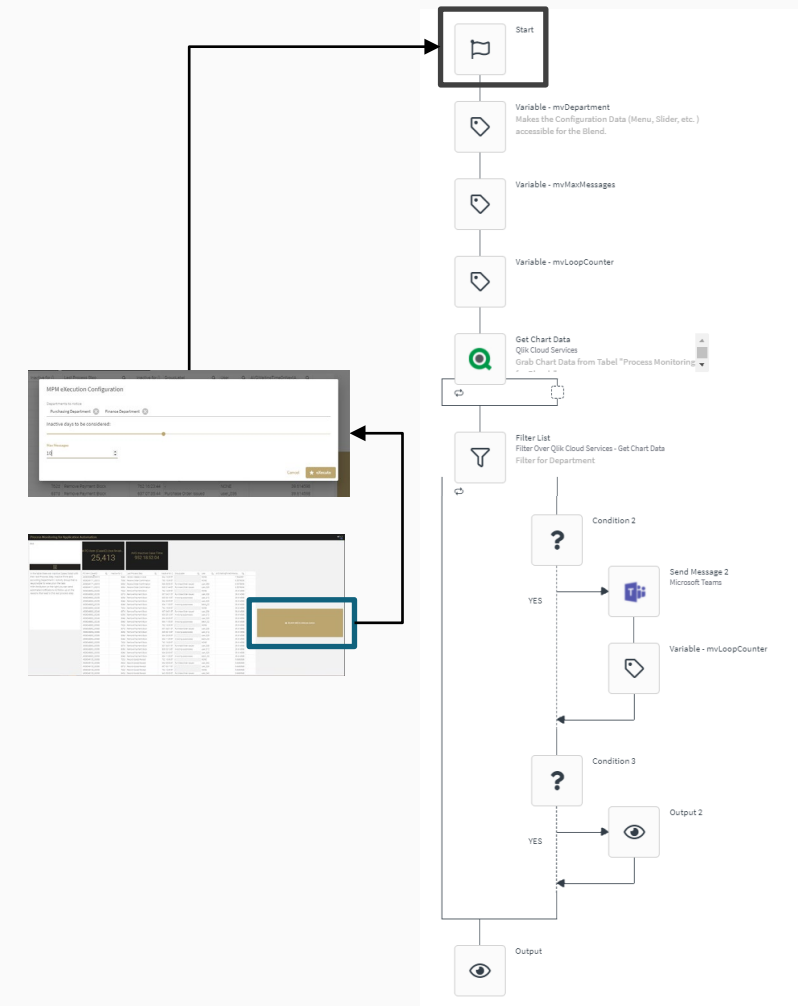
MPM eXecution Configuration

Departments to Notify

Purchasing Department

Finance Department

Inactive days to be considered

Max Messages

10

Cancel

eXecute

25,413

Start

Variable - mvDepartment

Makes the Configuration Data (Menu, Slider, etc.) accessible for the Blend.

Variable - mvMaxMessages

Variable - mvLoopCounter

Get Chart Data

Qlik Cloud Services

Grab Chart Data from Tabel "Process Monitoring

Filter List

Filter Over Qlik Cloud Services - Get Chart Data

Filter for Department

Condition 2

YES

Send Message 2

Microsoft Teams

Variable - mvLoopCounter

Condition 3

YES

Output 2

Output